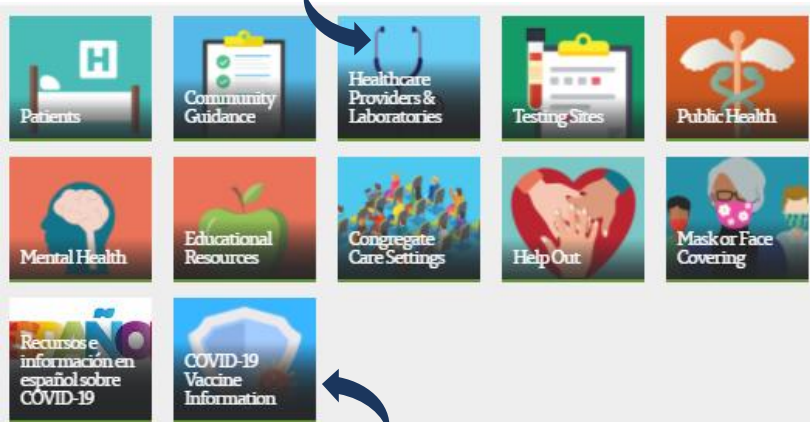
Patients

Community Guidance

Healthcare Providers & Laboratories

Testing Sites

Public Health

Mental Health

Educational Resources

Congregate Care Settings

Help Out

Mask or Face Covering

Recursos e información en español sobre COVID-19

COVID-19 Vaccine Information